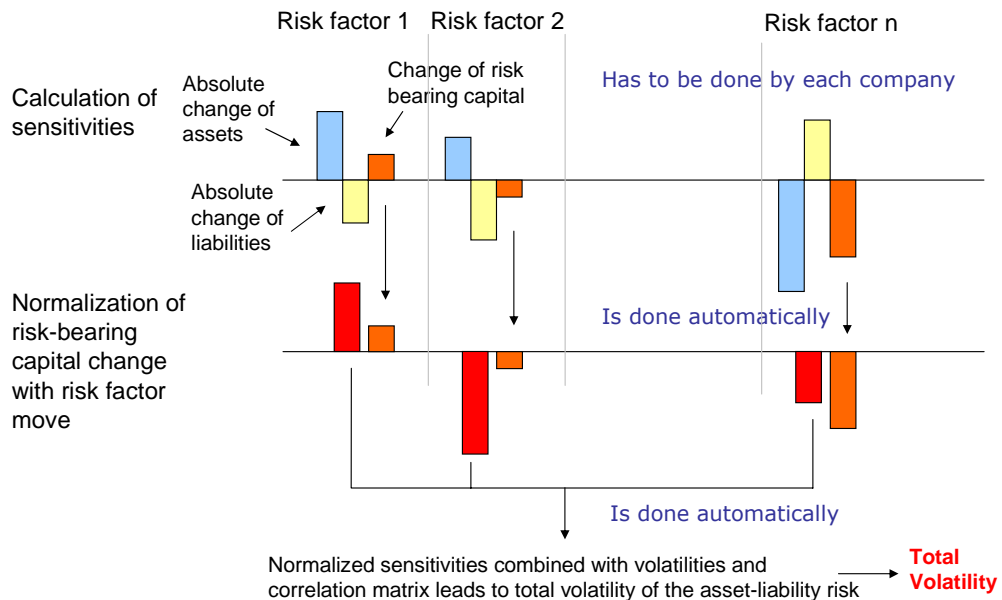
Risk factor 1

Risk factor 2

Risk factor n

Calculation of sensitivities

Absolute change of assets

Change of risk bearing capital

Has to be done by each company

Absolute change of liabilities

Normalization of risk-bearing capital change with risk factor move

Is done automatically

Is done automatically

Normalized sensitivities combined with volatilities and correlation matrix leads to total volatility of the asset-liability risk

Total Volatility